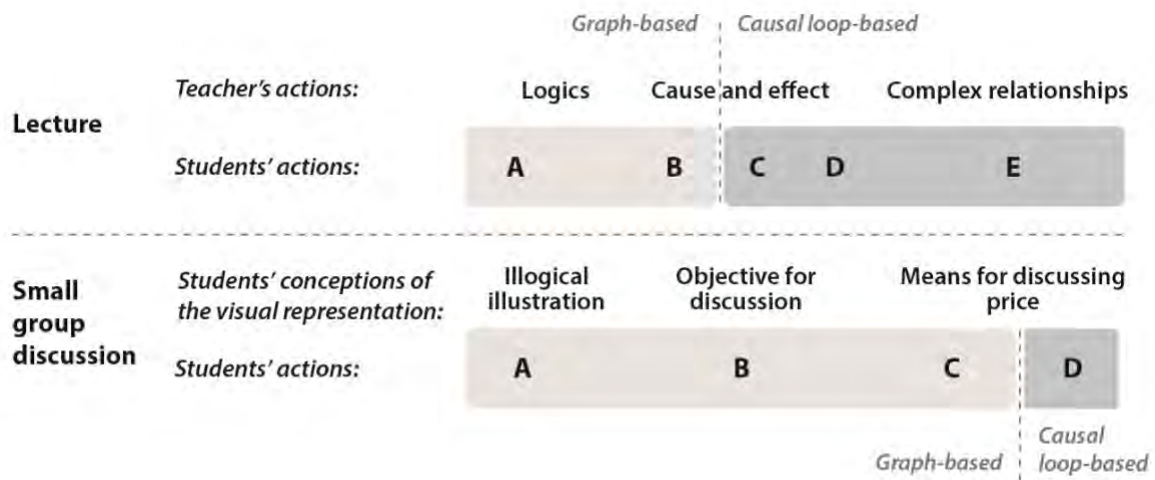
Graph-based | Causal loop-based

Lecture

Teacher's actions: Logics Cause and effect Complex relationships

Students' actions: A B C D E

Small group discussion

Students' conceptions of the visual representation: Illogical illustration Objective for discussion Means for discussing price

Students' actions: A B C D

Graph-based | Causal loop-based